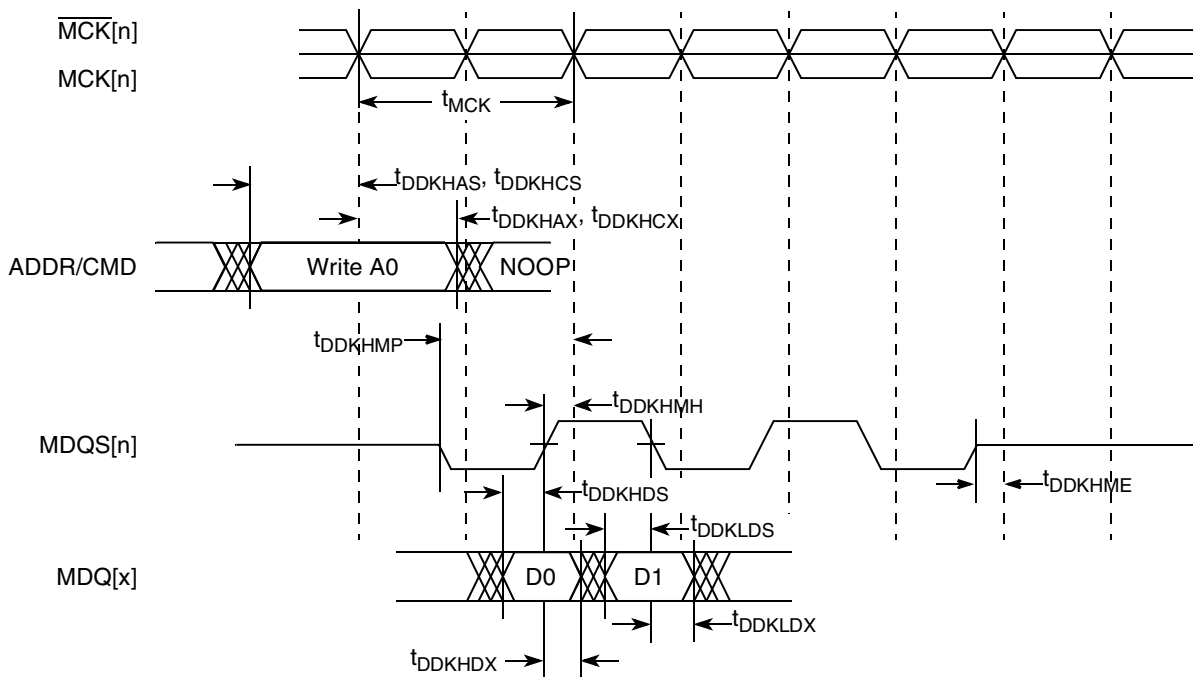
$\overline{MCK}$[n]
MCK[n]
$t_{MCK}$
$t_{DDKHAS}$, $t_{DDKHCS}$
$t_{DDKHAX}$, $t_{DDKHCX}$
ADDR/CMD
Write A0
NOOP
$t_{DDKHMP}$
$t_{DDKHMH}$
MDQS[n]
$t_{DDKHDS}$
$t_{DDKHME}$
$t_{DDKLDS}$
MDQ[x]
D0
D1
$t_{DDKLDX}$
$t_{DDKHDX}$